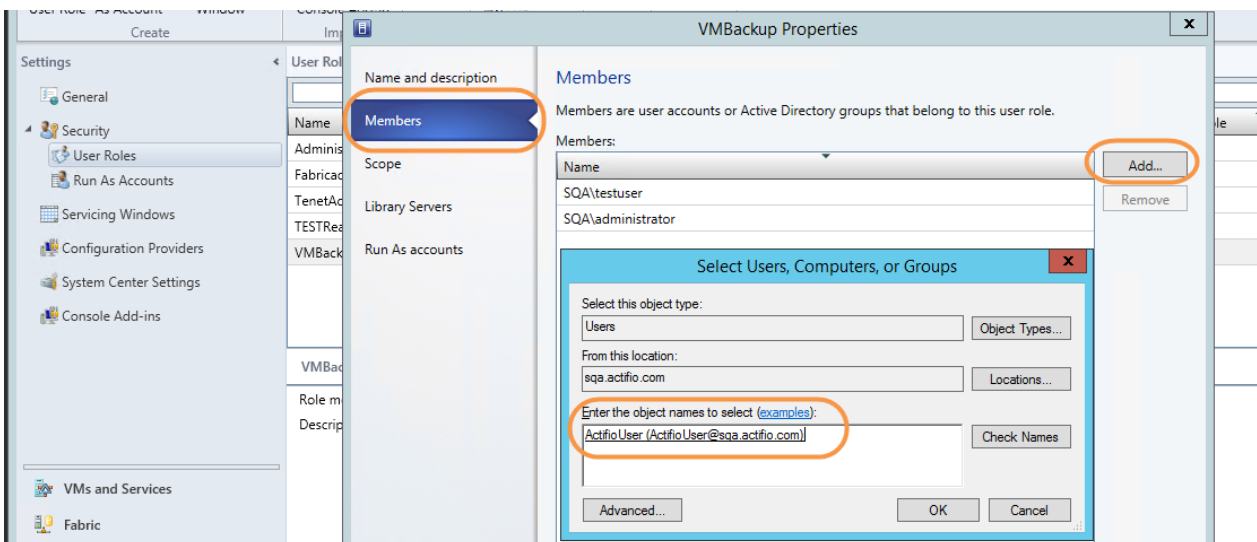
User Role As Account Window
Create
Imp

Settings
General
Security
User Roles
Run As Accounts
Servicing Windows
Configuration Providers
System Center Settings
Console Add-ins

VMs and Services
Fabric

User Rol
Name
Adminis
Fabricad
TenetAc
TESTRea
VMBack
VMBack
Role m
Descrip

le

VMBackup Properties

Name and description
Members
Scope
Library Servers
Run As accounts

Members
Members are user accounts or Active Directory groups that belong to this user role.
Members:
Name
SQA\testuser
SQA\administrator
Add...
Remove

Select Users, Computers, or Groups
Select this object type:
Users
Object Types...
From this location:
sqa.actifio.com
Locations...
Enter the object names to select (examples):
ActifioUser (ActifioUser@sqa.actifio.com)
Check Names
Advanced...
OK
Cancel